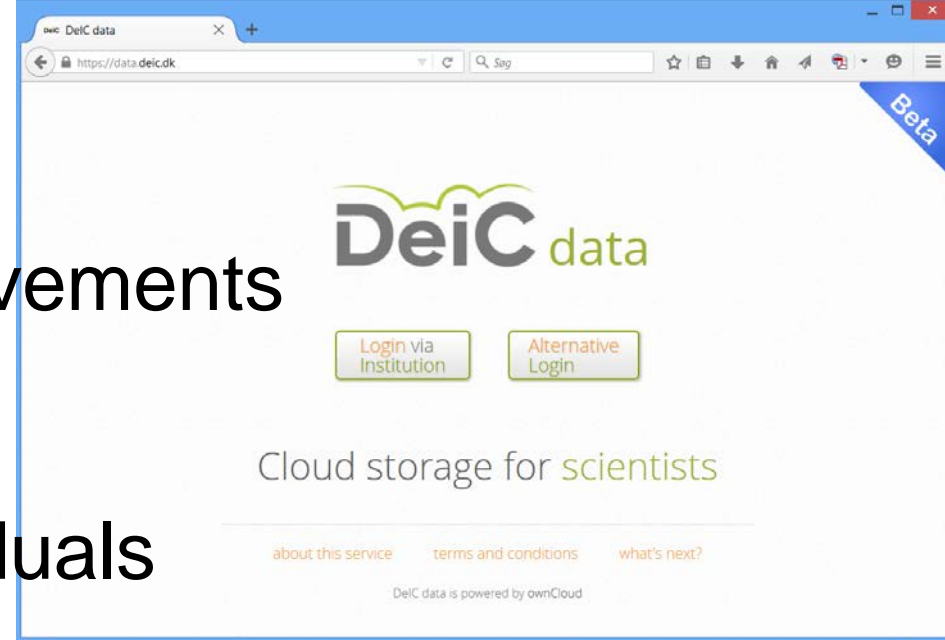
DeiC data
https://data.deic.dk
Søg
Beta

DeiC data

vements

Login via Institution
Alternative Login

Cloud storage for scientists

luals

about this service
terms and conditions
what's next?

DeIC data is powered by ownCloud